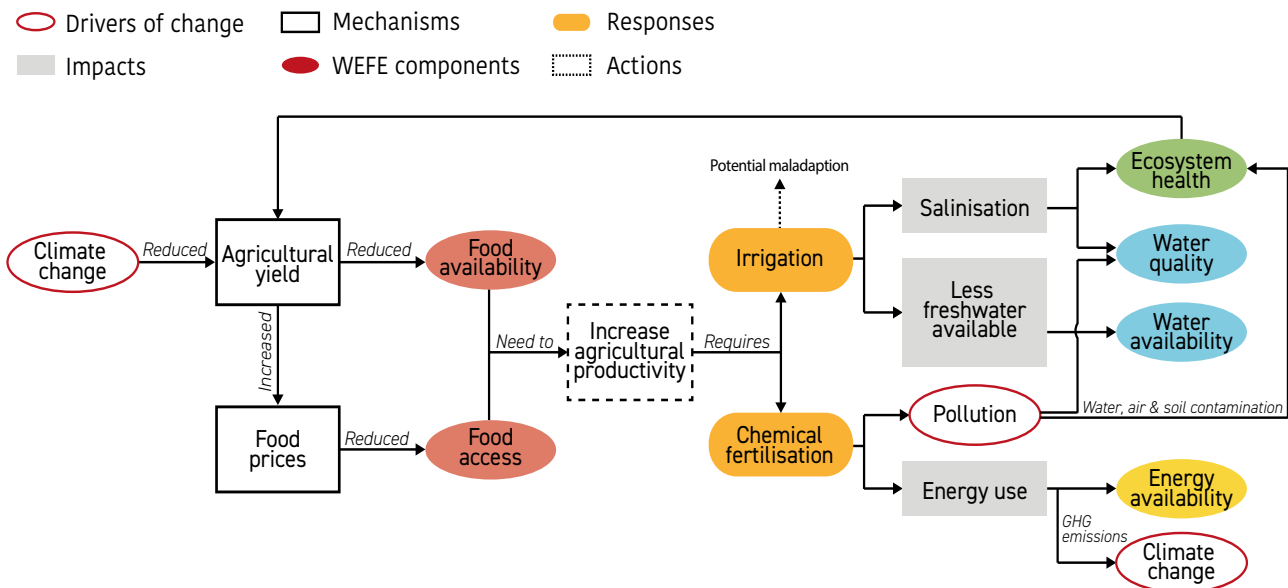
Drivers of change
Mechanisms
Responses
Impacts
WEFE components
Actions

Climate change
Reduced
Agricultural yield
Reduced
Food availability
Increased
Food prices
Reduced
Food access
Need to
Increase agricultural productivity
Requires
Potential maladaption
Irrigation
Chemical fertilisation
Salinisation
Less freshwater available
Pollution
Energy use
Ecosystem health
Water quality
Water availability
Water, air & soil contamination
Energy availability
GHG emissions
Climate change